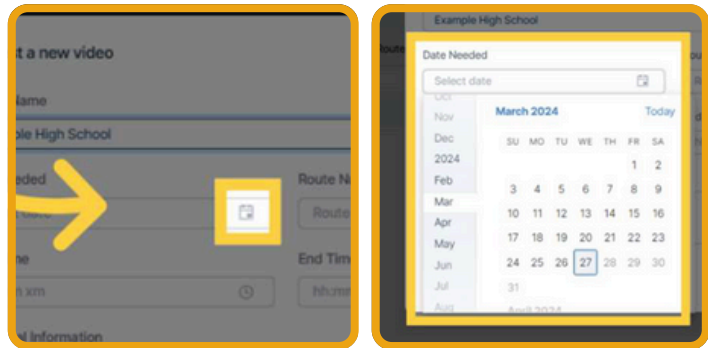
t a new video

Name

ple High School

eeded

Route N

Route

me

End Tim

h:mm

hh:mm

l Information

Example High School

Route

Date Needed

Select date

Oct
Nov
Dec
2024
Feb
Mar
Apr
May
Jun
Jul
Aug

March 2024

Today

| SU | MO | TU | WE | TH | FR | SA |
|---|---|---|---|---|---|---|
| | | | | | 1 | 2 |
| 3 | 4 | 5 | 6 | 7 | 8 | 9 |
| 10 | 11 | 12 | 13 | 14 | 15 | 16 |
| 17 | 18 | 19 | 20 | 21 | 22 | 23 |
| 24 | 25 | 26 | 27 | 28 | 29 | 30 |
| 31 | | | | | | |

April 2024